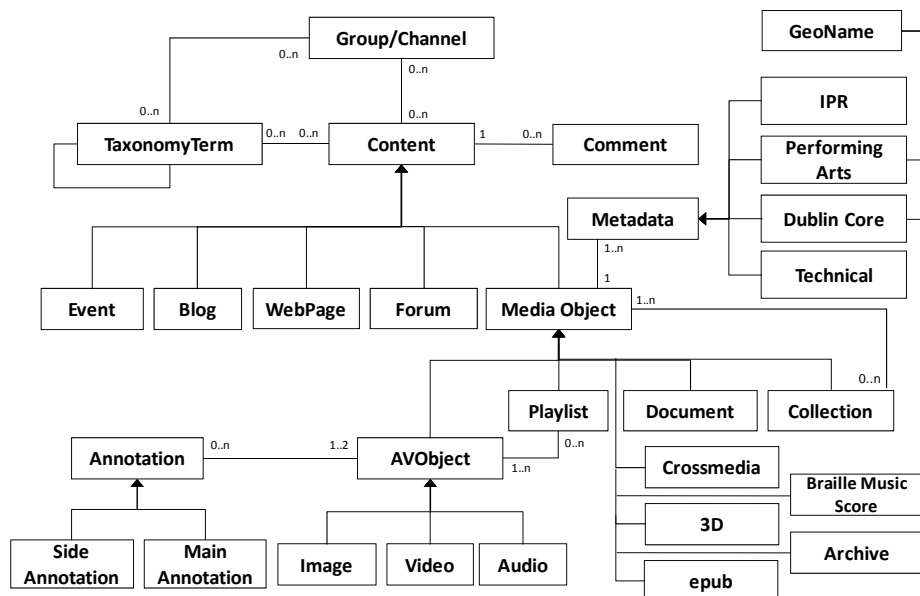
Group/Channel
0..n
0..n
0..n
0..n
TaxonomyTerm
0..n
0..n
Content
1
0..n
Comment
GeoName
IPR
Performing Arts
Metadata
Dublin Core
Technical
1..n
1
Event
Blog
WebPage
Forum
Media Object
1..n
0..n
Playlist
Document
Collection
Annotation
0..n
1..2
AVObject
0..n
1..n
Crossmedia
Braille Music Score
3D
Archive
epub
Side Annotation
Main Annotation
Image
Video
Audio